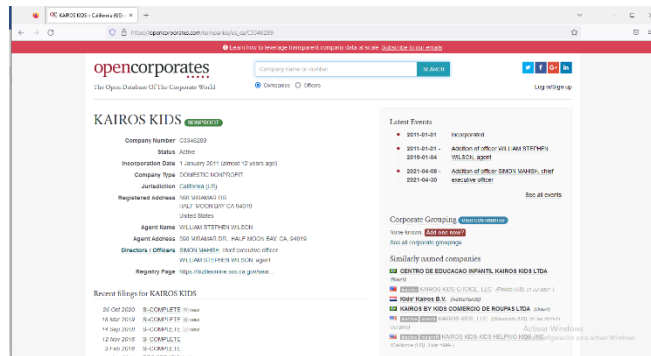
KAIROS KIDS :: California (US) ×  +

https://opencorporates.com/companies/us_ca/C3346289

Learn how to leverage transparent company data at scale. Subscribe to our emails

opencorporates
The Open Database Of The Corporate World

Company name or number  SEARCH

Companies  Officers

Log in/Sign up

KAIROS KIDS NONPROFIT

Company Number C3346289
Status Active
Incorporation Date 1 January 2011 (almost 12 years ago)
Company Type DOMESTIC NONPROFIT
Jurisdiction California (US)
Registered Address 580 MIRAMAR DR.
HALF MOON BAY CA 94019
United States
Agent Name WILLIAM STEPHEN WILSON
Agent Address 580 MIRAMAR DR., HALF MOON BAY, CA, 94019
Directors / Officers SIMON MAHISH, chief executive officer
WILLIAM STEPHEN WILSON, agent
Registry Page https://bizfileonline.sos.ca.gov/sear...

Recent filings for KAIROS KIDS

26 Oct 2020 SI-COMPLETE
18 Mar 2019 SI-COMPLETE
14 Sep 2018 SI-COMPLETE
12 Nov 2015 SI-COMPLETE
3 Feb 2015 SI-COMPLETE

Latest Events

2011-01-01 Incorporated
2011-01-01 - 2019-01-04 Addition of officer WILLIAM STEPHEN WILSON, agent
2021-04-08 - 2021-04-30 Addition of officer SIMON MAHISH, chief executive officer

See all events

Corporate Grouping

None known. Add one now?
See all corporate groupings

Similarly named companies

CENTRO DE EDUCACAO INFANTIL KAIROS KIDS LTDA (Brazil)
KAIROS KIDS CHOICE, LLC (Puerto Rico) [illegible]
Kids' Kairos B.V. (Netherlands)
KAIROS BY KIDS COMERCIO DE ROUPAS LTDA (Brazil)
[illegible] KAIROS KIDS, LLC (Wisconsin (US), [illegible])
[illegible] KAIROS KIDS-KIDS HELPING KIDS, INC (California (US), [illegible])

Activar Windows
Ve a Configuración para activar Windows.